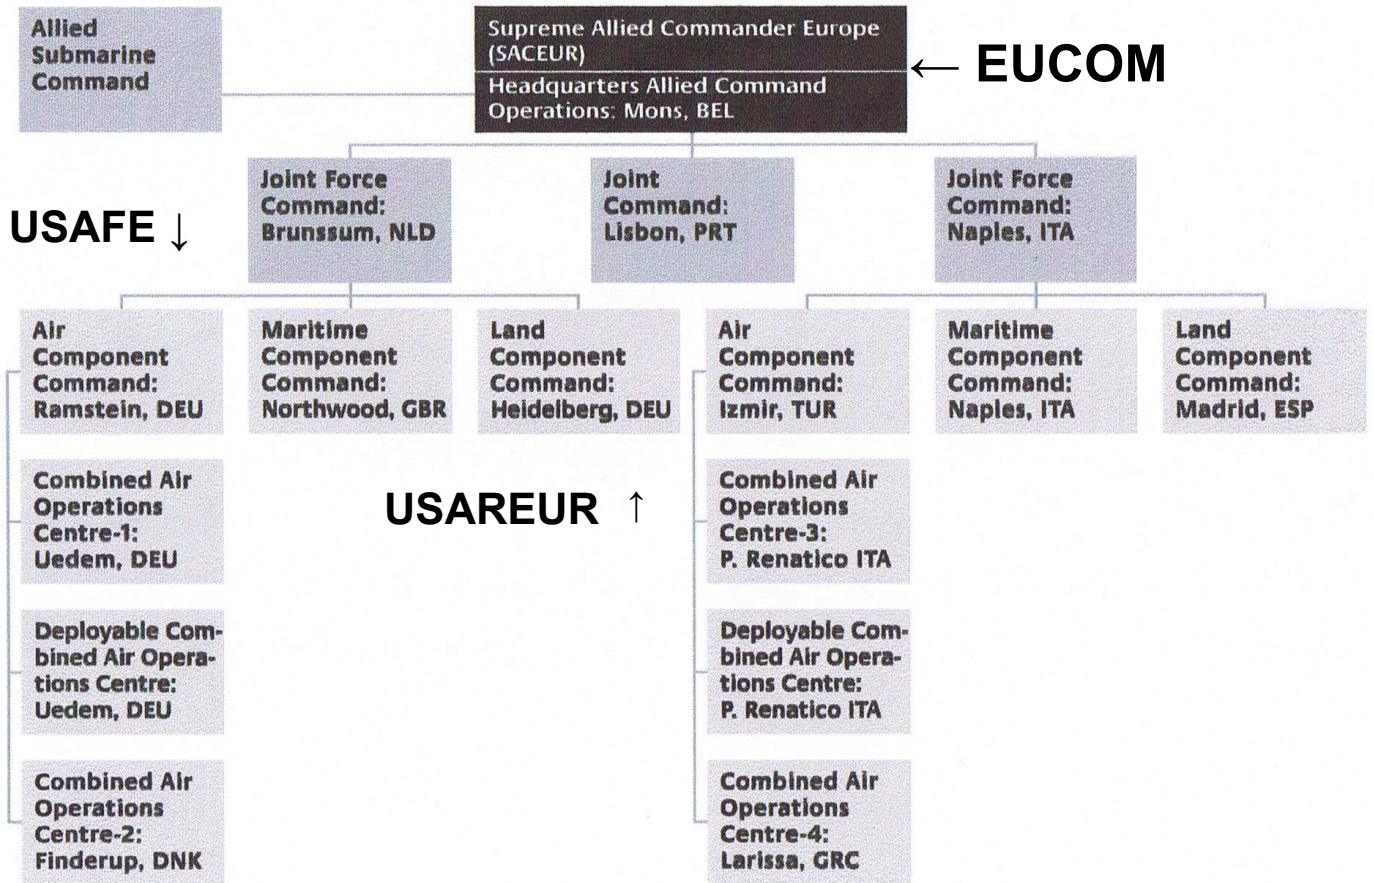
Allied Submarine Command

Supreme Allied Commander Europe (SACEUR)

Headquarters Allied Command Operations: Mons, BEL

← EUCOM

USAFE ↓

Joint Force Command: Brunssum, NLD

Joint Command: Lisbon, PRT

Joint Force Command: Naples, ITA

Air Component Command: Ramstein, DEU

Maritime Component Command: Northwood, GBR

Land Component Command: Heidelberg, DEU

Air Component Command: Izmir, TUR

Maritime Component Command: Naples, ITA

Land Component Command: Madrid, ESP

Combined Air Operations Centre-1: Uedem, DEU

USAREUR ↑

Combined Air Operations Centre-3: P. Renatico ITA

Deployable Combined Air Operations Centre: Uedem, DEU

Deployable Combined Air Operations Centre: P. Renatico ITA

Combined Air Operations Centre-2: Finderup, DNK

Combined Air Operations Centre-4: Larissa, GRC